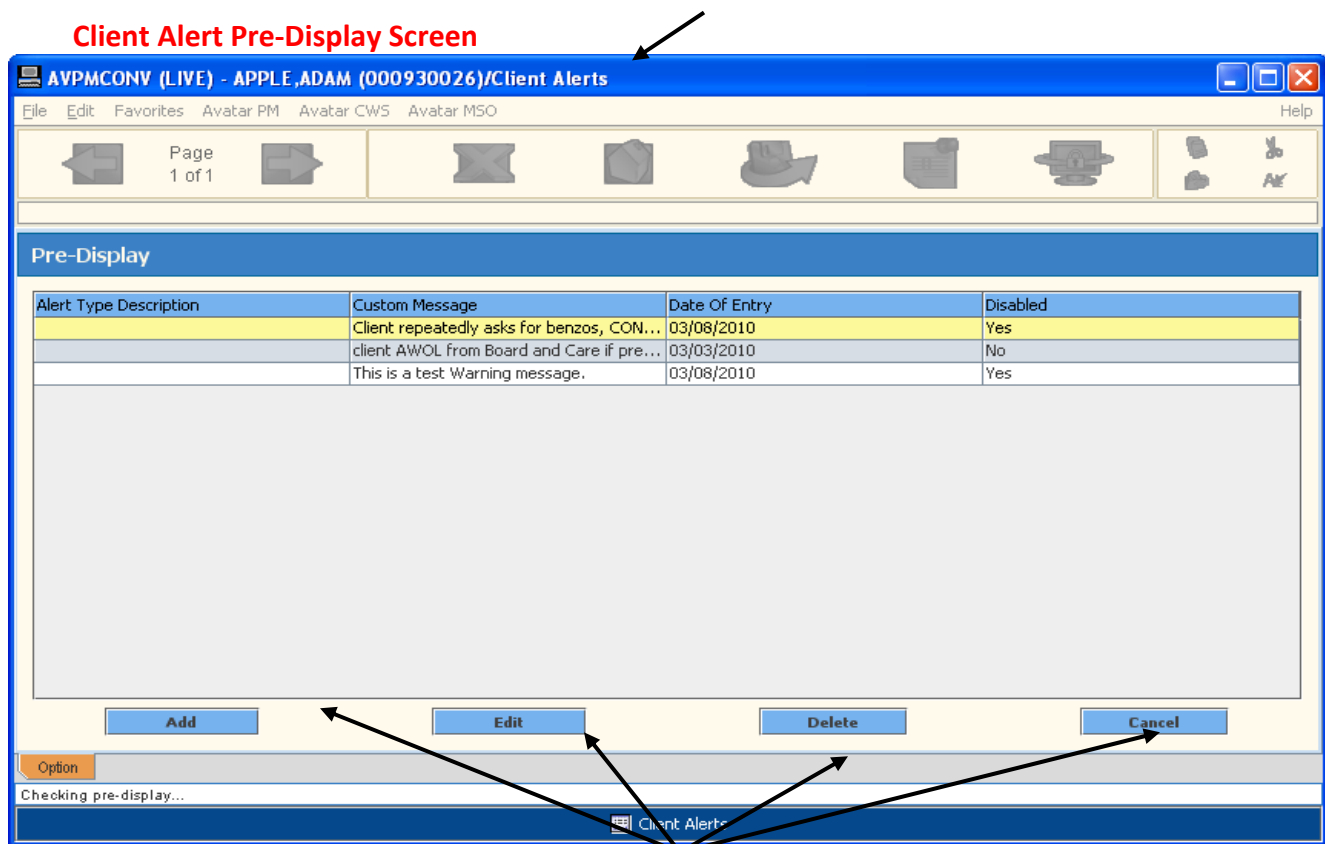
Client Alert Pre-Display Screen

AVPMCONV (LIVE) - APPLE,ADAM (000930026)/Client Alerts

File Edit Favorites Avatar PM Avatar CWS Avatar MSO Help

Page
1 of 1

Pre-Display

| Alert Type Description | Custom Message | Date Of Entry | Disabled |
|---|---|---|---|
| | Client repeatedly asks for benzos, CON... | 03/08/2010 | Yes |
| | client AWOL from Board and Care if pre... | 03/03/2010 | No |
| | This is a test Warning message. | 03/08/2010 | Yes |

Add Edit Delete Cancel

Option

Checking pre-display...

Client Alerts